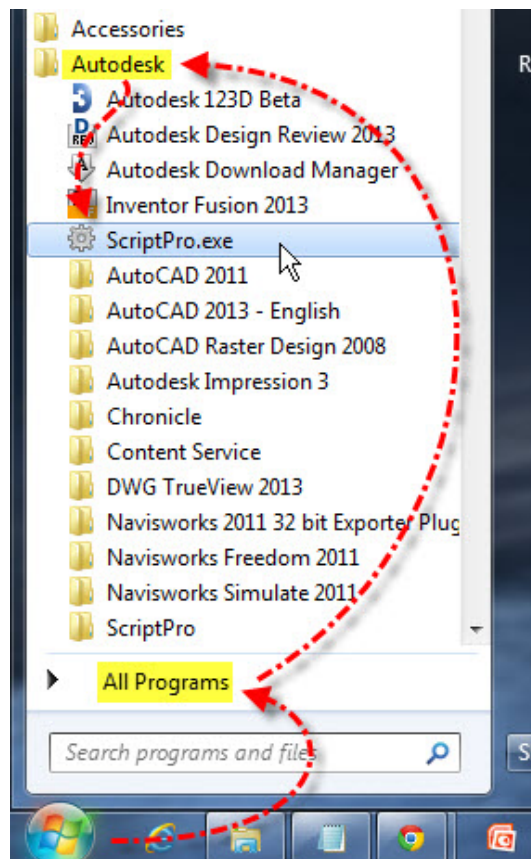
Accessories
Autodesk
Autodesk 123D Beta
Autodesk Design Review 2013
Autodesk Download Manager
Inventor Fusion 2013
ScriptPro.exe
AutoCAD 2011
AutoCAD 2013 - English
AutoCAD Raster Design 2008
Autodesk Impression 3
Chronicle
Content Service
DWG TrueView 2013
Navisworks 2011 32 bit Exporter Plug
Navisworks Freedom 2011
Navisworks Simulate 2011
ScriptPro
All Programs
Search programs and files
R
S